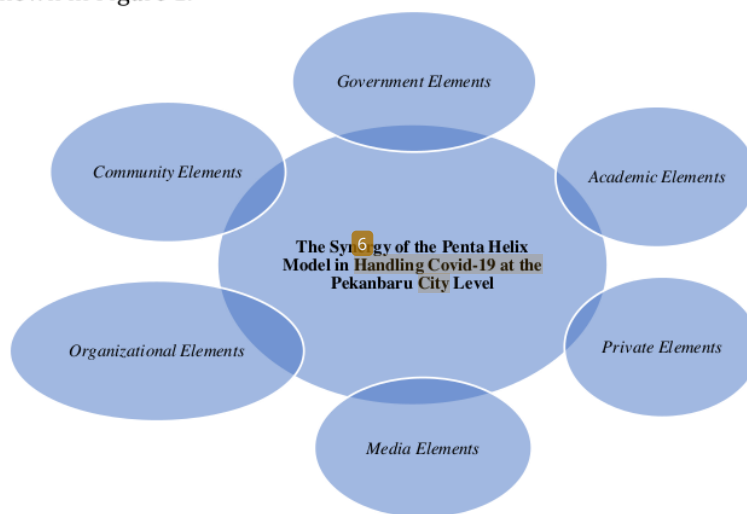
Government Elements

Community Elements

Academic Elements

The Sy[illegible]6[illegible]gy of the Penta Helix Model in Handling Covid-19 at the Pekanbaru City Level

Organizational Elements

Private Elements

Media Elements